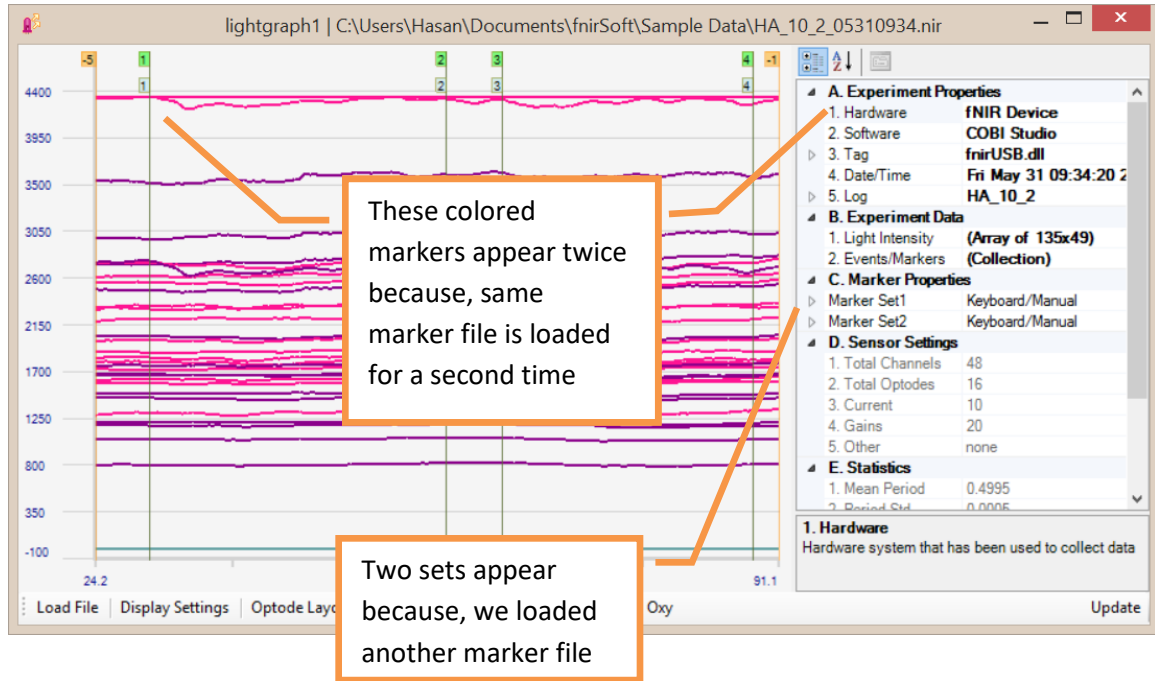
lightgraph1 | C:\Users\Hasan\Documents\fnirSoft\Sample Data\HA_10_2_05310934.nir

-5 1 2 3 4 -1
1 2 3 4

4400
3950
3500
3050
2600
2150
1700
1250
800
350
-100

24.2
91.1

These colored markers appear twice because, same marker file is loaded for a second time

Two sets appear because, we loaded another marker file

Load File | Display Settings | Optode Layo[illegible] Oxy Update

A. Experiment Properties
1. Hardware fNIR Device
2. Software COBI Studio
3. Tag fnirUSB.dll
4. Date/Time Fri May 31 09:34:20 2
5. Log HA_10_2
B. Experiment Data
1. Light Intensity (Array of 135x49)
2. Events/Markers (Collection)
C. Marker Properties
Marker Set1 Keyboard/Manual
Marker Set2 Keyboard/Manual
D. Sensor Settings
1. Total Channels 48
2. Total Optodes 16
3. Current 10
4. Gains 20
5. Other none
E. Statistics
1. Mean Period 0.4995
2. Period Std 0.0005

1. Hardware
Hardware system that has been used to collect data